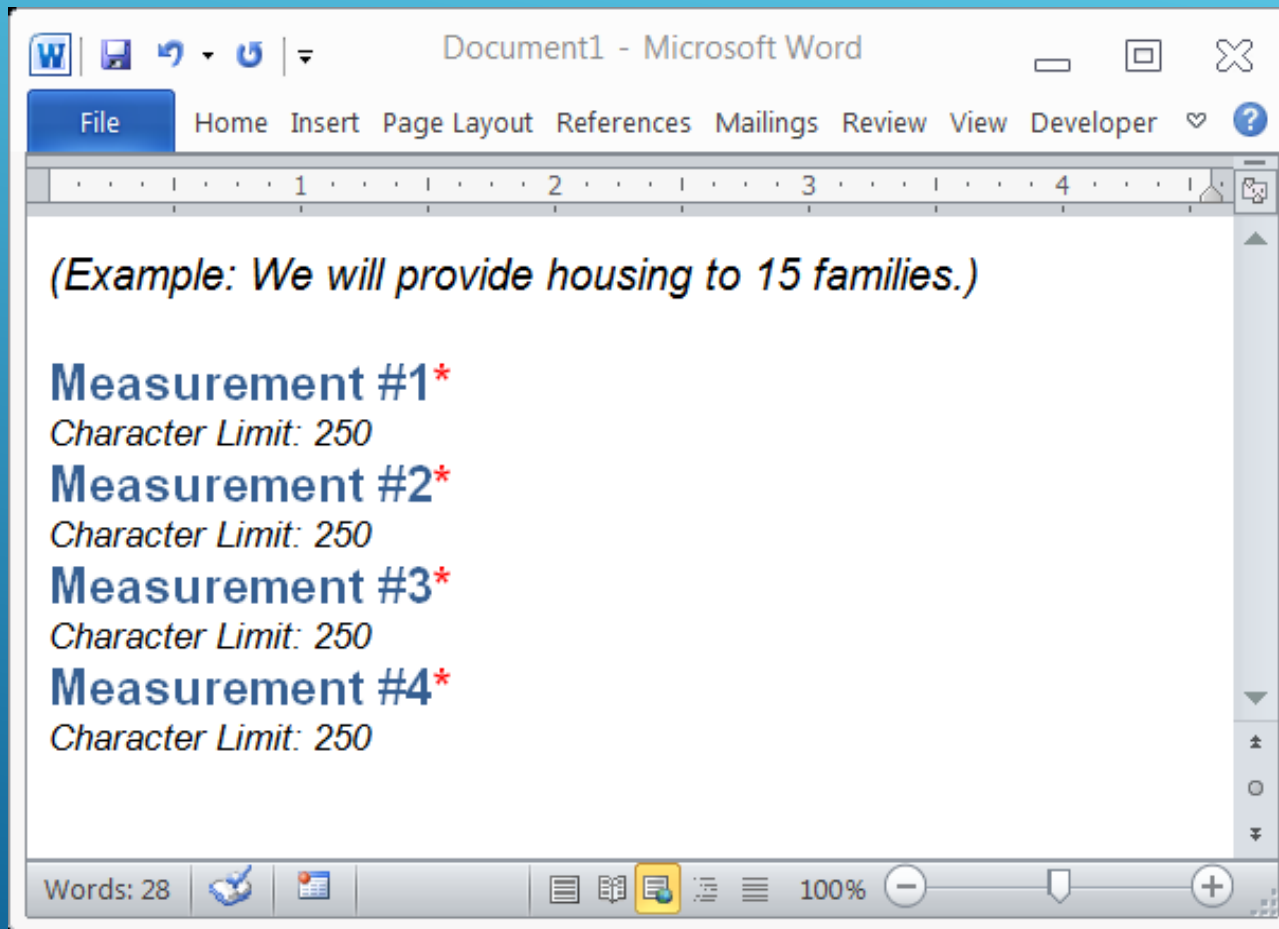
Document1 - Microsoft Word

File Home Insert Page Layout References Mailings Review View Developer

1 2 3 4

(Example: We will provide housing to 15 families.)

Measurement #1*
Character Limit: 250

Measurement #2*
Character Limit: 250

Measurement #3*
Character Limit: 250

Measurement #4*
Character Limit: 250

Words: 28 100%